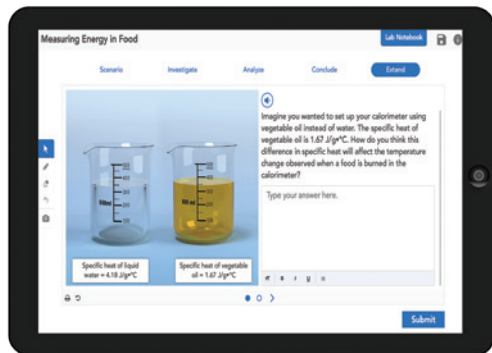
Measuring Energy in Food

Lab Notebook

Scenario

Investigate

Analyze

Conclude

Extend

Imagine you wanted to set up your calorimeter using vegetable oil instead of water. The specific heat of vegetable oil is 1.67 J/g*°C. How do you think this difference in specific heat will affect the temperature change observed when a food is burned in the calorimeter?

Type your answer here.

500 ml

500 ml

Specific heat of liquid water = 4.18 J/g*°C

Specific heat of vegetable oil = 1.67 J/g*°C

Submit